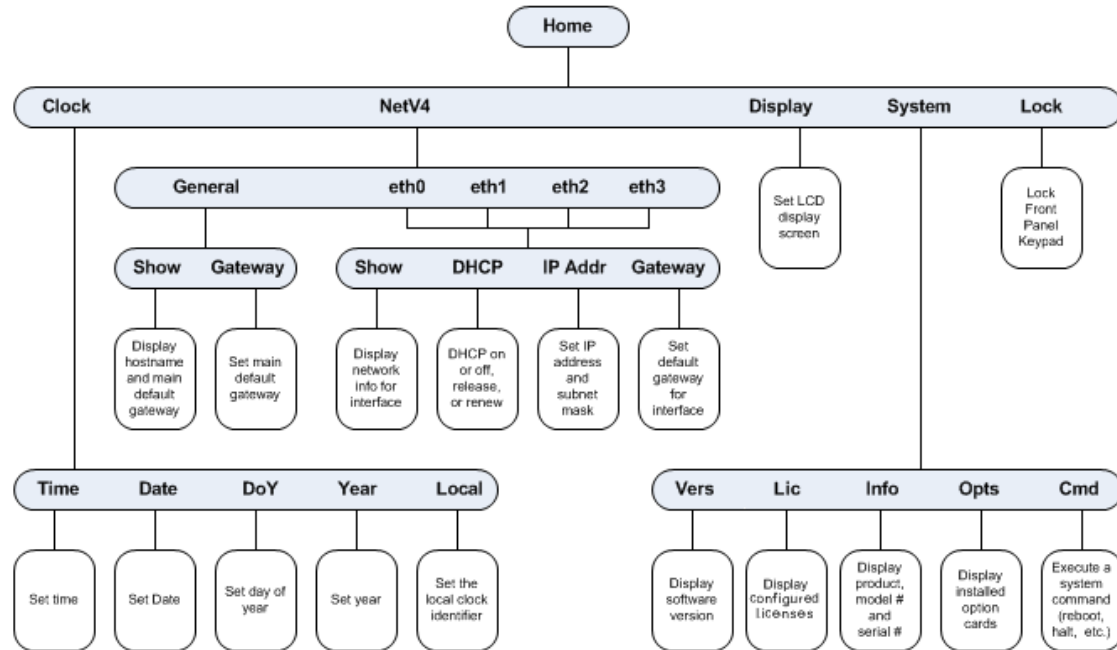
Home

Clock
NetV4
Display
System
Lock

General
eth0
eth1
eth2
eth3

Set LCD display screen

Lock Front Panel Keypad

Show
Gateway

Show
DHCP
IP Addr
Gateway

Display hostname and main default gateway

Set main default gateway

Display network info for interface

DHCP on or off, release, or renew

Set IP address and subnet mask

Set default gateway for interface

Time
Date
DoY
Year
Local

Vers
Lic
Info
Opts
Cmd

Set time

Set Date

Set day of year

Set year

Set the local clock identifier

Display software version

Display configured licenses

Display product, model # and serial #

Display installed option cards

Execute a system command (reboot, halt, etc.)